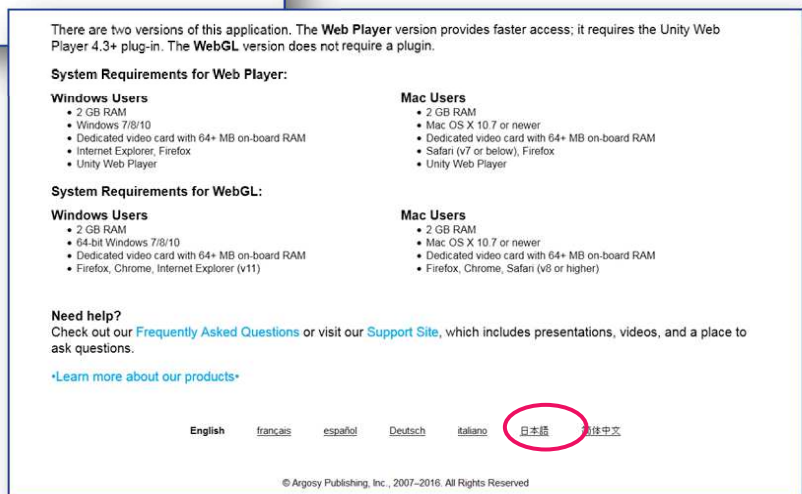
There are two versions of this application. The **Web Player** version provides faster access; it requires the Unity Web Player 4.3+ plug-in. The **WebGL** version does not require a plugin.

**System Requirements for Web Player:**

**Windows Users**
- 2 GB RAM
- Windows 7/8/10
- Dedicated video card with 64+ MB on-board RAM
- Internet Explorer, Firefox
- Unity Web Player

**Mac Users**
- 2 GB RAM
- Mac OS X 10.7 or newer
- Dedicated video card with 64+ MB on-board RAM
- Safari (v7 or below), Firefox
- Unity Web Player

**System Requirements for WebGL:**

**Windows Users**
- 2 GB RAM
- 64-bit Windows 7/8/10
- Dedicated video card with 64+ MB on-board RAM
- Firefox, Chrome, Internet Explorer (v11)

**Mac Users**
- 2 GB RAM
- Mac OS X 10.7 or newer
- Dedicated video card with 64+ MB on-board RAM
- Firefox, Chrome, Safari (v8 or higher)

**Need help?**
Check out our Frequently Asked Questions or visit our Support Site, which includes presentations, videos, and a place to ask questions.

•Learn more about our products•

English français español Deutsch italiano 日本語 简体中文

© Argosy Publishing, Inc., 2007–2016. All Rights Reserved